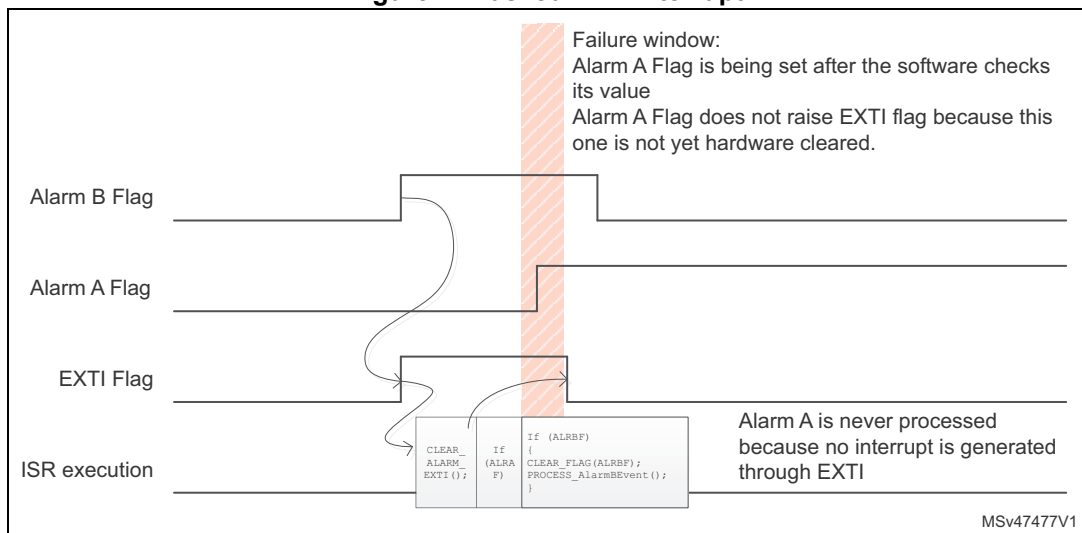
Failure window:
Alarm A Flag is being set after the software checks its value
Alarm A Flag does not raise EXTI flag because this one is not yet hardware cleared.

Alarm B Flag

Alarm A Flag

EXTI Flag

ISR execution

CLEAR_ ALARM_ EXTI();

If (ALRA F)

If (ALRBF)
{
CLEAR_FLAG(ALRBF);
PROCESS_AlarmBEvent();
}

Alarm A is never processed because no interrupt is generated through EXTI

MSv47477V1